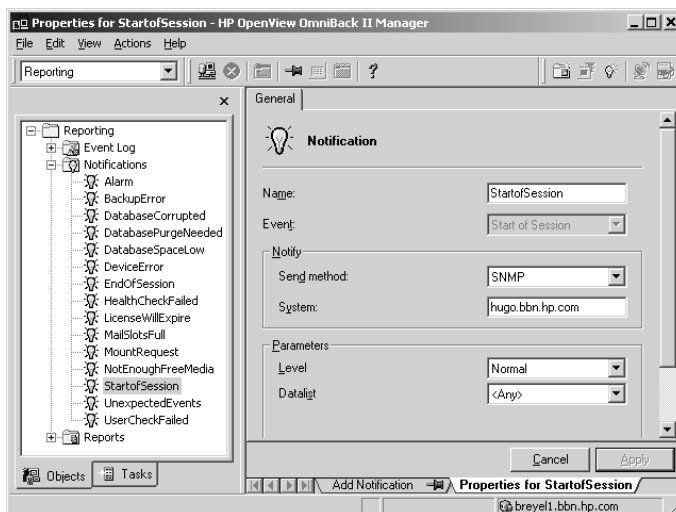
Properties for StartofSession - HP OpenView OmniBack II Manager

File Edit View Actions Help

Reporting

×

Reporting
Event Log
Notifications
Alarm
BackupError
DatabaseCorrupted
DatabasePurgeNeeded
DatabaseSpaceLow
DeviceError
EndOfSession
HealthCheckFailed
LicenseWillExpire
MailSlotsFull
MountRequest
NotEnoughFreeMedia
StartofSession
UnexpectedEvents
UserCheckFailed
Reports

Objects Tasks

General

Notification

Name: StartofSession

Event: Start of Session

Notify

Send method: SNMP

System: hugo.bbn.hp.com

Parameters

Level Normal

Datalist <Any>

Cancel Apply

Add Notification Properties for StartofSession

breyel1.bbn.hp.com